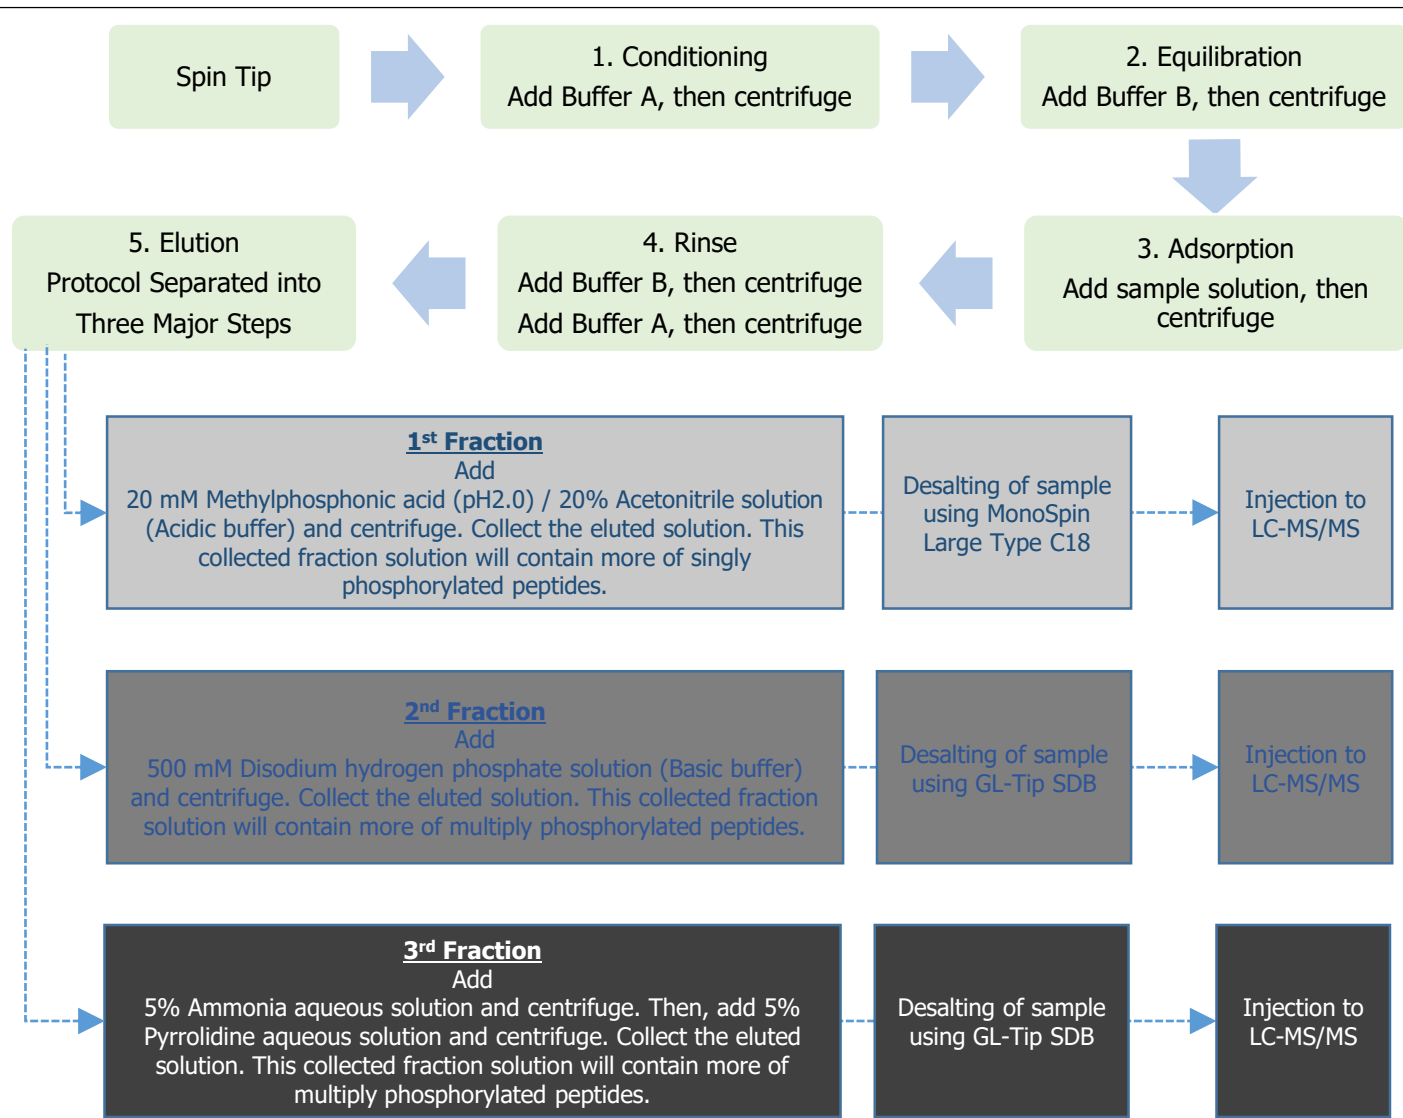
Spin Tip

1. Conditioning
Add Buffer A, then centrifuge

2. Equilibration
Add Buffer B, then centrifuge

3. Adsorption
Add sample solution, then centrifuge

4. Rinse
Add Buffer B, then centrifuge
Add Buffer A, then centrifuge

5. Elution
Protocol Separated into Three Major Steps

1$^{st}$ Fraction
Add
20 mM Methylphosphonic acid (pH2.0) / 20% Acetonitrile solution (Acidic buffer) and centrifuge. Collect the eluted solution. This collected fraction solution will contain more of singly phosphorylated peptides.

Desalting of sample using MonoSpin Large Type C18

Injection to LC-MS/MS

2$^{nd}$ Fraction
Add
500 mM Disodium hydrogen phosphate solution (Basic buffer) and centrifuge. Collect the eluted solution. This collected fraction solution will contain more of multiply phosphorylated peptides.

Desalting of sample using GL-Tip SDB

Injection to LC-MS/MS

3$^{rd}$ Fraction
Add
5% Ammonia aqueous solution and centrifuge. Then, add 5% Pyrrolidine aqueous solution and centrifuge. Collect the eluted solution. This collected fraction solution will contain more of multiply phosphorylated peptides.

Desalting of sample using GL-Tip SDB

Injection to LC-MS/MS